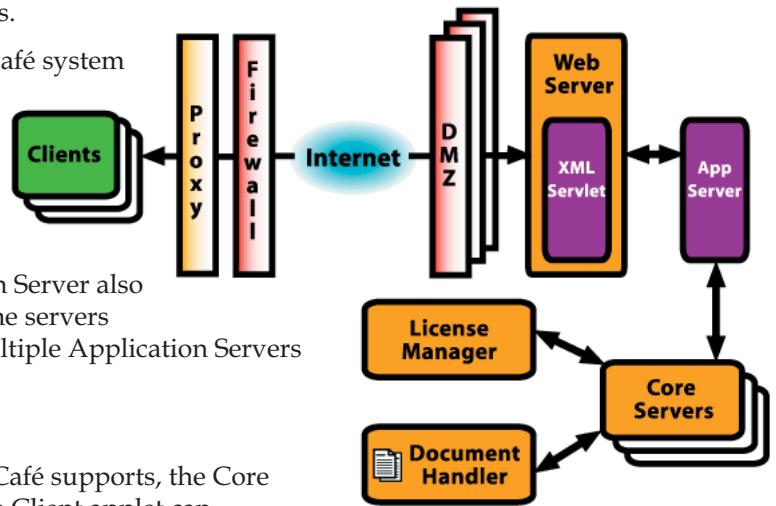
s.

afé system

n Server also
he servers
ltiple Application Servers

Café supports, the Core
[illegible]

Clients

P
r
o
x
y

F
i
r
e
w
a
l
l

Internet

D
M
Z

Web
Server

XML
Servlet

App
Server

License
Manager

Core
Servers

Document
Handler